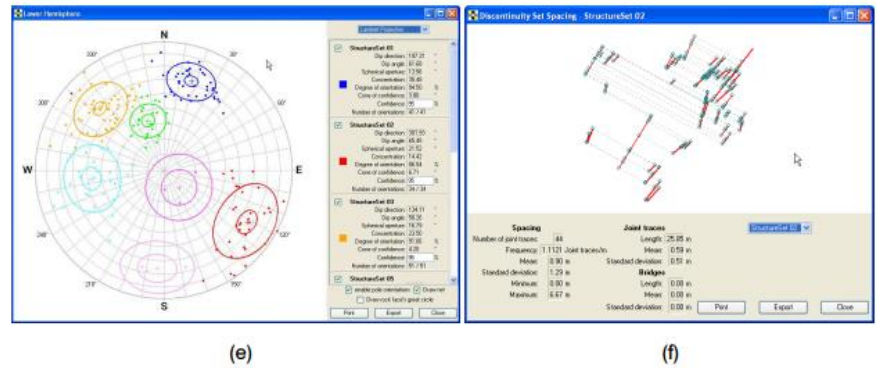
Lower Hemisphere

Lambert Projection

N
30°
60°
E
120°
150°
S
210°
240°
W
300°
330°

StructureSet 01
Dip direction: 187.21
Dip angle: 67.69
Spherical aperture: 13.58
Concentration: 35.40
Degree of orientation: 94.50 %
Cone of confidence: 3.00
Confidence: 95 %
Number of orientations: 47.741

StructureSet 02
Dip direction: 307.55
Dip angle: 65.85
Spherical aperture: 21.52
Concentration: 14.42
Degree of orientation: 86.54 %
Cone of confidence: 6.71
Confidence: 95 %
Number of orientations: 34.734

StructureSet 03
Dip direction: 134.11
Dip angle: 56.35
Spherical aperture: 16.79
Concentration: 22.50
Degree of orientation: 91.30 %
Cone of confidence: 4.08
Confidence: 95 %
Number of orientations: 51.741

StructureSet 05

Enable pole orientations
Draw net
Draw rock face's great circle

Print
Export
Close

Discontinuity Set Spacing - StructureSet 02

StructureSet 02

Spacing
Number of joint traces: 44
Frequency: 1.1121 Joint traces/m
Mean: 0.90 m
Standard deviation: 1.29 m
Minimum: 0.00 m
Maximum: 6.67 m

Joint traces
Length: 25.85 m
Mean: 0.59 m
Standard deviation: 0.51 m

Bridges
Length: 0.00 m
Mean: 0.00 m
Standard deviation: 0.00 m

Print
Export
Close

(e)

(f)